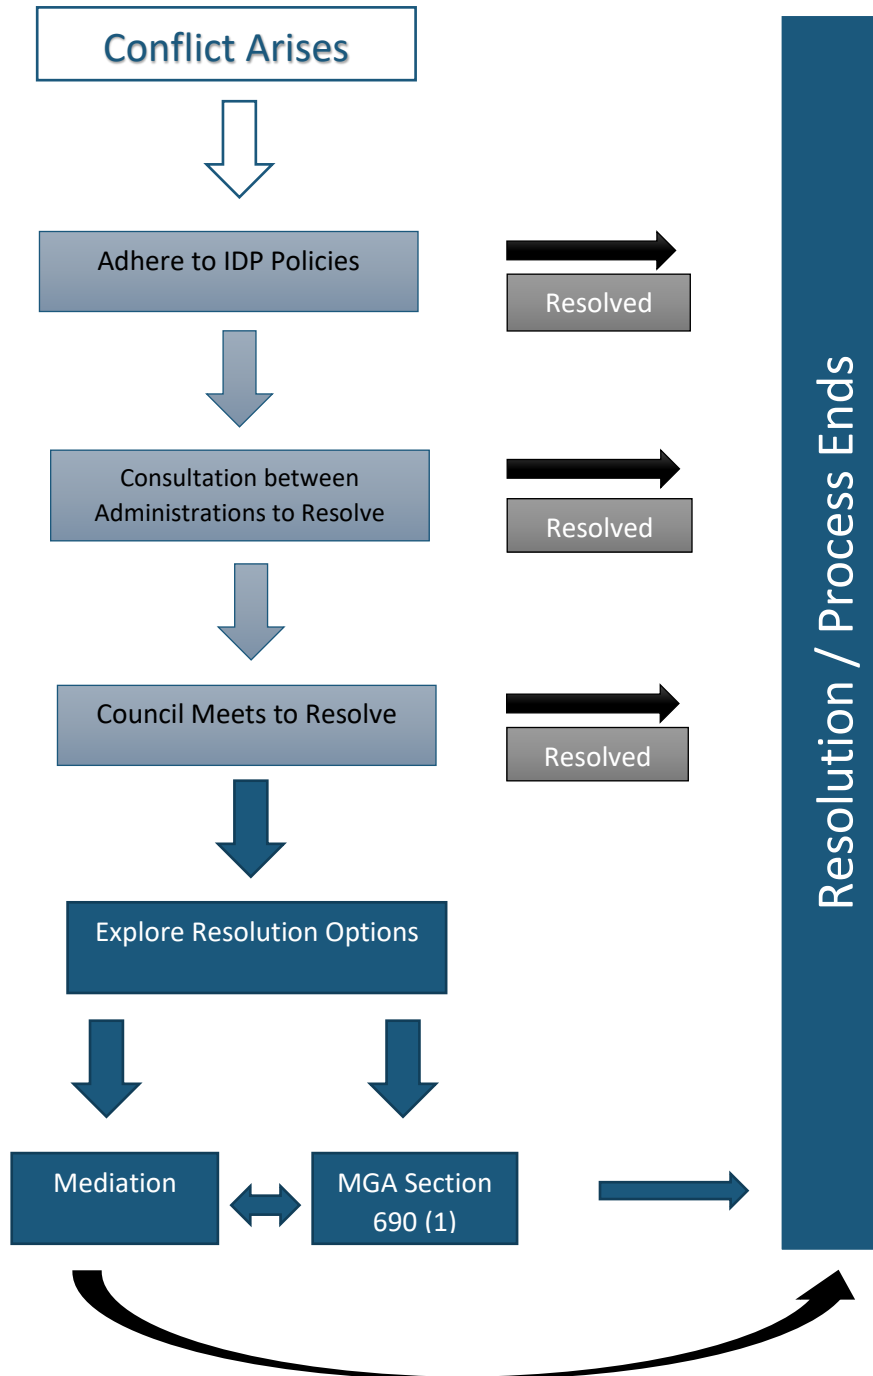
Conflict Arises

Adhere to IDP Policies

Resolved

Consultation between Administrations to Resolve

Resolved

Council Meets to Resolve

Resolved

Explore Resolution Options

Mediation

MGA Section 690 (1)

Resolution / Process Ends